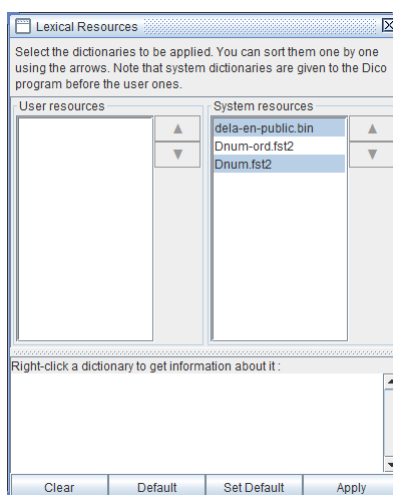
Lexical Resources

Select the dictionaries to be applied. You can sort them one by one using the arrows. Note that system dictionaries are given to the Dico program before the user ones.

User resources

System resources

dela-en-public.bin
Dnum-ord.fst2
Dnum.fst2

Right-click a dictionary to get information about it :

Clear | Default | Set Default | Apply